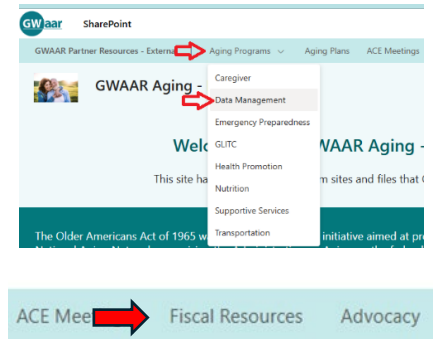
GWaar SharePoint

GWAAR Partner Resources - Externa Aging Programs ∨ Aging Plans ACE Meetings

GWAAR Aging -

Caregiver
Data Management
Emergency Preparedness
GLITC
Health Promotion
Nutrition
Supportive Services
Transportation

Welc WAAR Aging -

This site ha m sites and files that

The Older Americans Act of 1965 w initiative aimed at pr

ACE Mee Fiscal Resources Advocacy